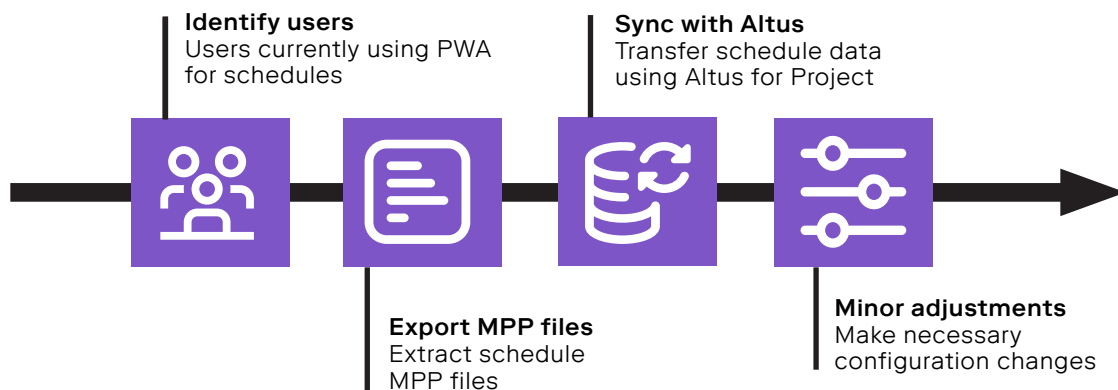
Identify users
Users currently using PWA for schedules

Export MPP files
Extract schedule MPP files

Sync with Altus
Transfer schedule data using Altus for Project

Minor adjustments
Make necessary configuration changes